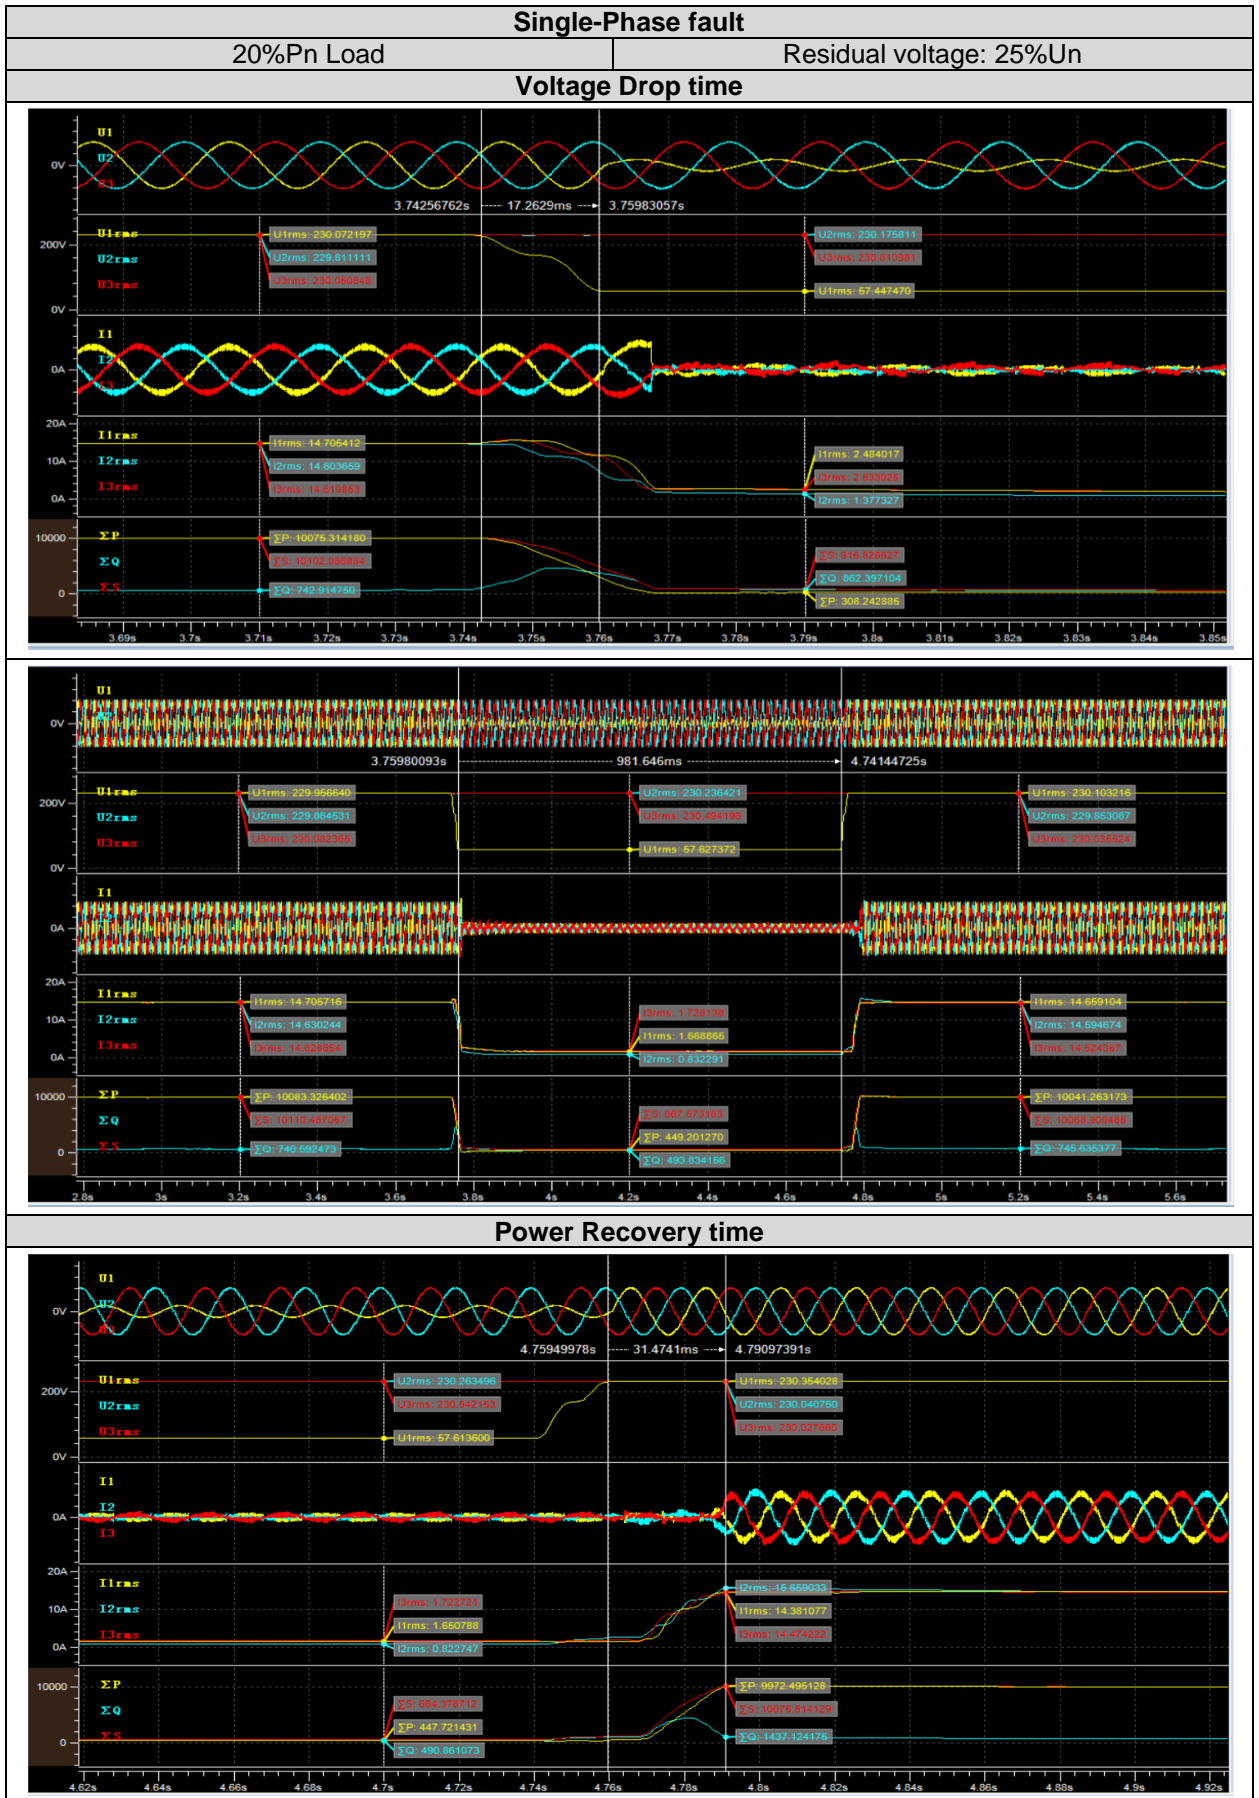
| Single-Phase fault | |
|---|---|
| 20%Pn Load | Residual voltage: 25%Un |
| Voltage Drop time | |

U1
U2
U3
0V
3.74256762s 17.2629ms 3.75983057s
U1rms
U2rms
U3rms
200V
0V
U1rms: 230.072197
U2rms: 229.811111
U3rms: 230.060848
U2rms: 230.175811
U3rms: 230.013961
U1rms: 57.447470
I1
I2
I3
0A
20A
10A
0A
I1rms
I2rms
I3rms
I1rms: 14.705412
I2rms: 14.603669
I3rms: 14.819853
I1rms: 2.484017
I3rms: 2.533028
I2rms: 1.377327
10000
0
ΣP
ΣQ
ΣS
ΣP: 10076.314180
ΣS: 10102.888884
ΣQ: 742.914750
ΣS: 918.828827
ΣQ: 862.397104
ΣP: 308.242885
3.69s 3.7s 3.71s 3.72s 3.73s 3.74s 3.75s 3.76s 3.77s 3.78s 3.79s 3.8s 3.81s 3.82s 3.83s 3.84s 3.85s

U1
0V
3.75980093s 981.646ms 4.74144725s
U1rms
U2rms
U3rms
200V
0V
U1rms: 229.956640
U2rms: 229.864531
U3rms: 230.082366
U2rms: 230.236421
U3rms: 230.494195
U1rms: 57.627372
U1rms: 230.103216
U2rms: 229.853087
U3rms: 230.035624
I1
0A
20A
10A
0A
I1rms
I2rms
I3rms
I1rms: 14.705716
I2rms: 14.630244
I3rms: 14.828854
I3rms: 1.728138
I1rms: 1.668865
I2rms: 0.832291
I1rms: 14.659104
I2rms: 14.594674
I3rms: 14.824387
10000
0
ΣP
ΣQ
ΣS
ΣP: 10083.326402
ΣS: 10110.487067
ΣQ: 740.592473
ΣS: 667.873183
ΣP: 449.201270
ΣQ: 493.834156
ΣP: 10041.263173
ΣS: 10068.309485
ΣQ: 745.635377
2.8s 3s 3.2s 3.4s 3.6s 3.8s 4s 4.2s 4.4s 4.6s 4.8s 5s 5.2s 5.4s 5.6s

Power Recovery time

U1
U2
U3
0V
4.75949978s 31.4741ms 4.79097391s
U1rms
U2rms
U3rms
200V
0V
U2rms: 230.263496
U3rms: 230.542153
U1rms: 57.613600
U1rms: 230.354028
U2rms: 230.040750
U3rms: 230.027880
I1
I2
I3
0A
20A
10A
0A
I1rms
I2rms
I3rms
I3rms: 1.722721
I1rms: 1.660788
I2rms: 0.822747
I2rms: 15.659033
I1rms: 14.381077
I3rms: 14.474222
10000
0
ΣP
ΣQ
ΣS
ΣS: 664.378712
ΣP: 447.721431
ΣQ: 490.861073
ΣP: 9972.495128
ΣS: 10076.614129
ΣQ: 1437.124175
4.62s 4.64s 4.66s 4.68s 4.7s 4.72s 4.74s 4.76s 4.78s 4.8s 4.82s 4.84s 4.86s 4.88s 4.9s 4.92s